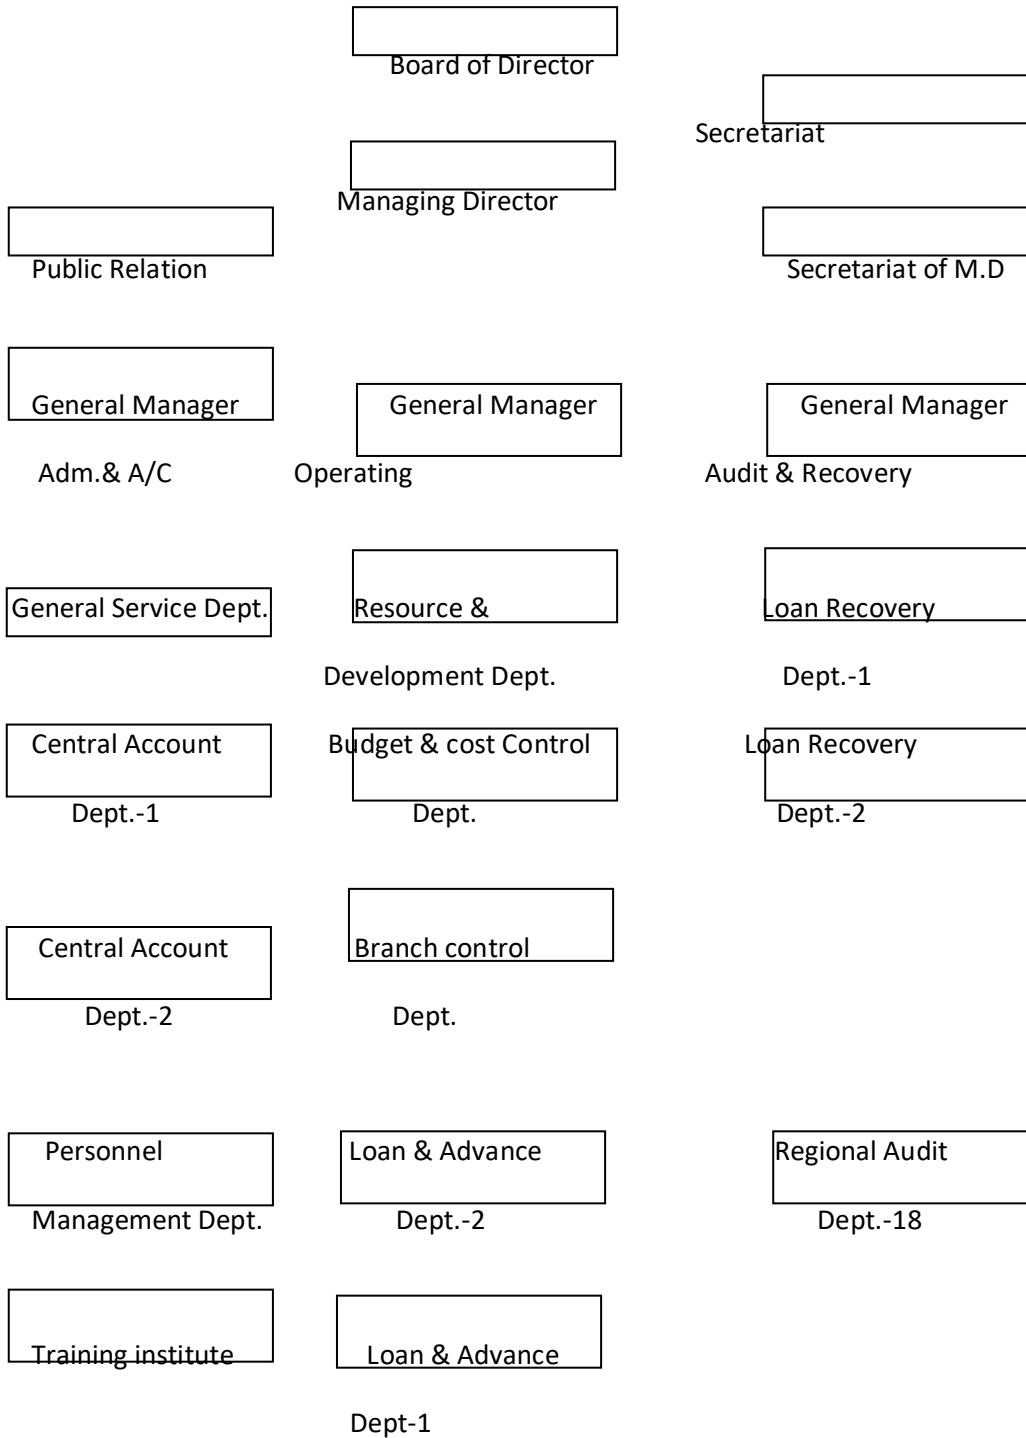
Board of Director

Secretariat

Managing Director

Public Relation

Secretariat of M.D

General Manager

Adm.& A/C

General Manager

Operating

General Manager

Audit & Recovery

General Service Dept.

Resource & Development Dept.

Loan Recovery Dept.-1

Central Account Dept.-1

Budget & cost Control Dept.

Loan Recovery Dept.-2

Central Account Dept.-2

Branch control Dept.

Personnel Management Dept.

Loan & Advance Dept.-2

Regional Audit Dept.-18

Training institute

Loan & Advance Dept-1